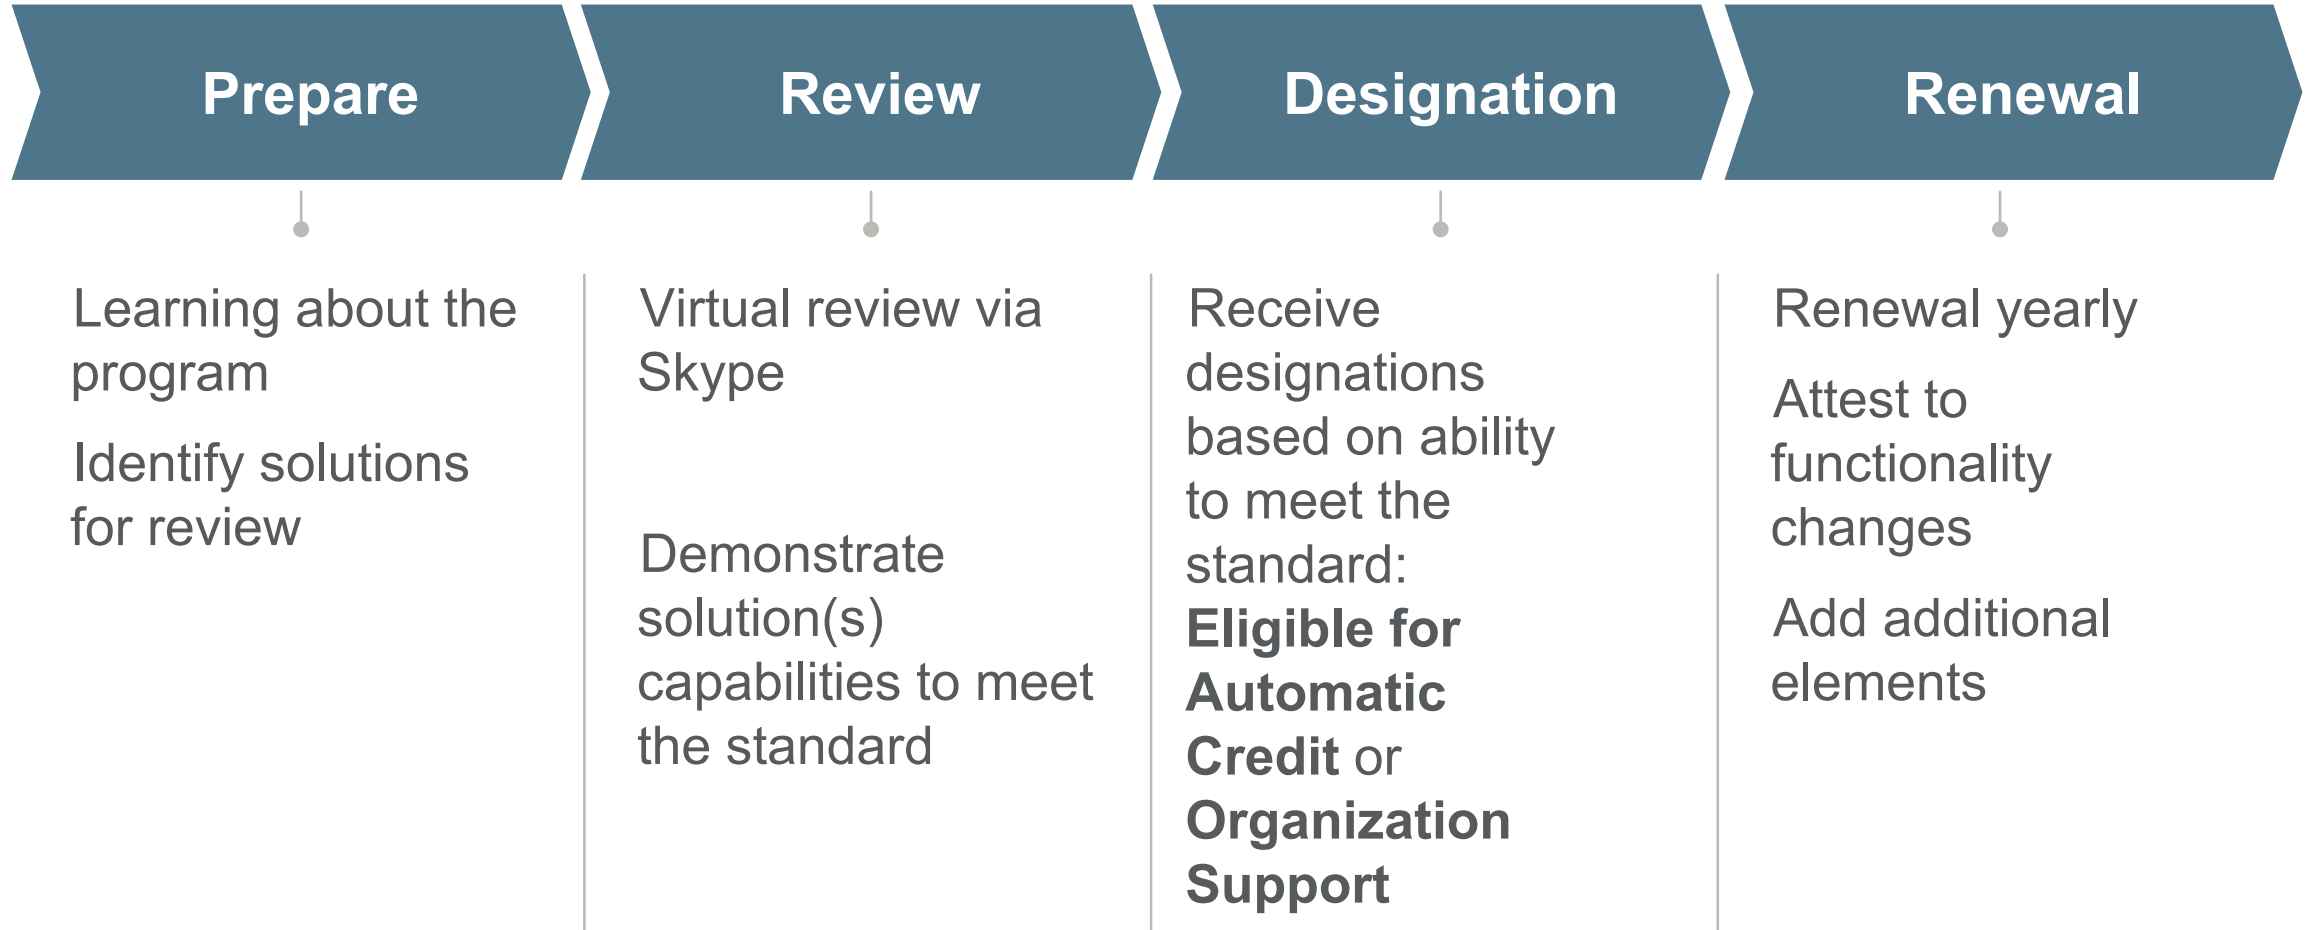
Prepare

Learning about the program

Identify solutions for review

Review

Virtual review via Skype

Demonstrate solution(s) capabilities to meet the standard

Designation

Receive designations based on ability to meet the standard: **Eligible for Automatic Credit** or **Organization Support**

Renewal

Renewal yearly

Attest to functionality changes

Add additional elements